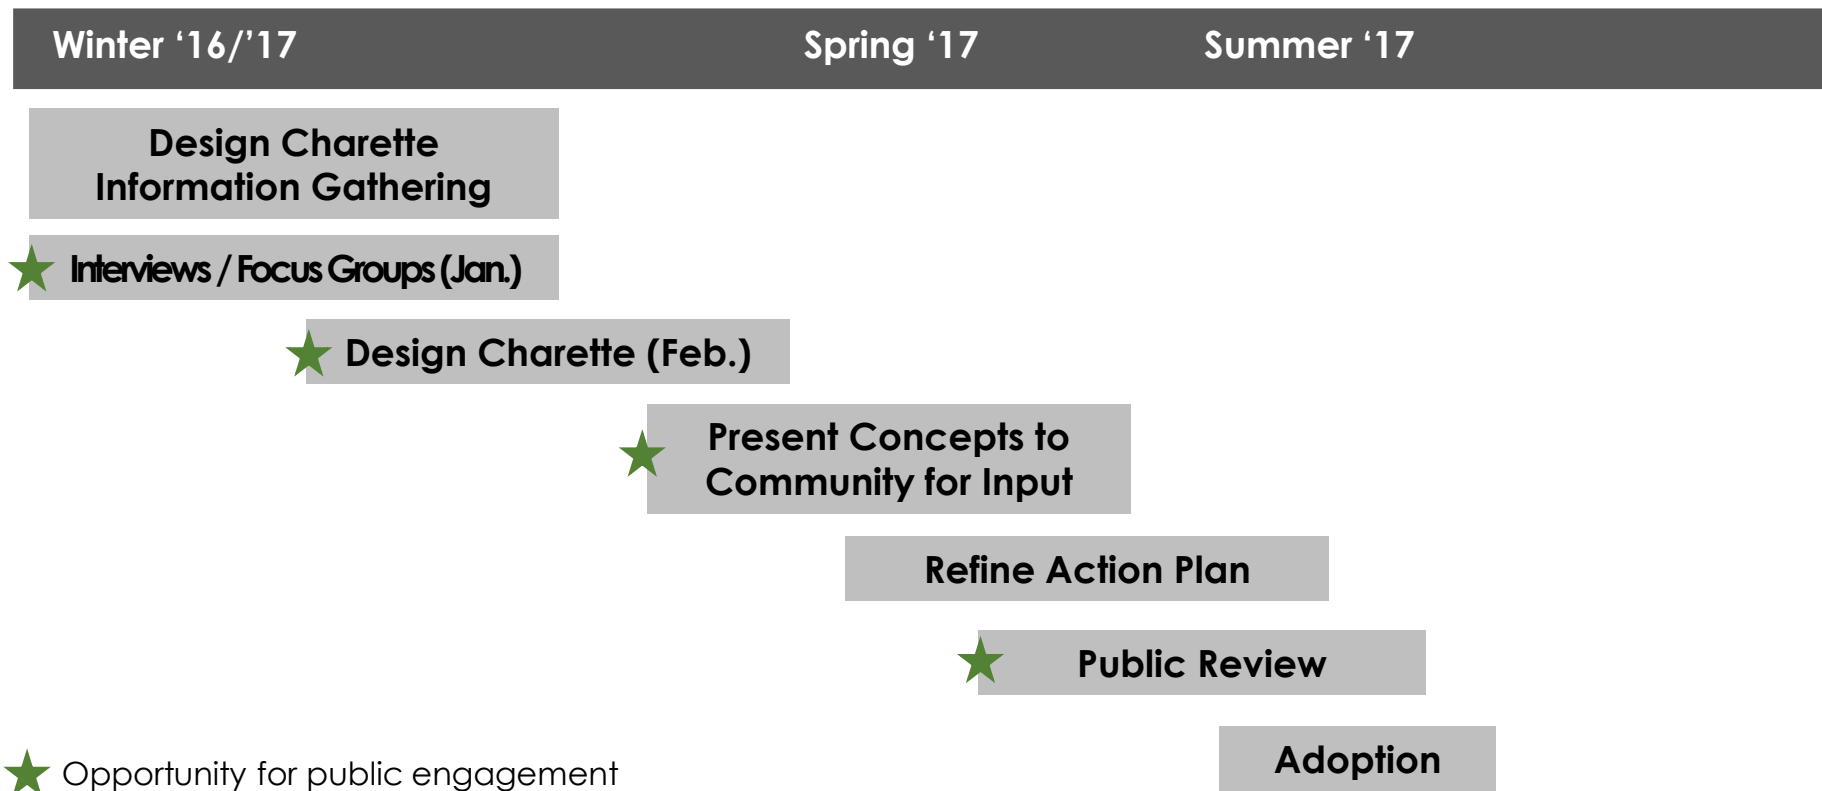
Winter ‘16/’17

Spring ‘17

Summer ‘17

Design Charette Information Gathering

Interviews / Focus Groups (Jan.)

Design Charette (Feb.)

Present Concepts to Community for Input

Refine Action Plan

Public Review

Adoption

Opportunity for public engagement